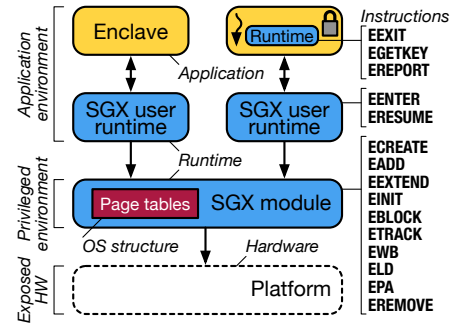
Application environment

Privileged environment

Exposed HW

Enclave

Runtime

Application

SGX user runtime

SGX user runtime

Runtime

Page tables

SGX module

OS structure

Hardware

Platform

Instructions
EEXIT
EGETKEY
EREPORT

EENTER
ERESUME

ECREATE
EADD
EEXTEND
EINIT
EBLOCK
ETRACK
EWB
ELD
EPA
EREMOVE